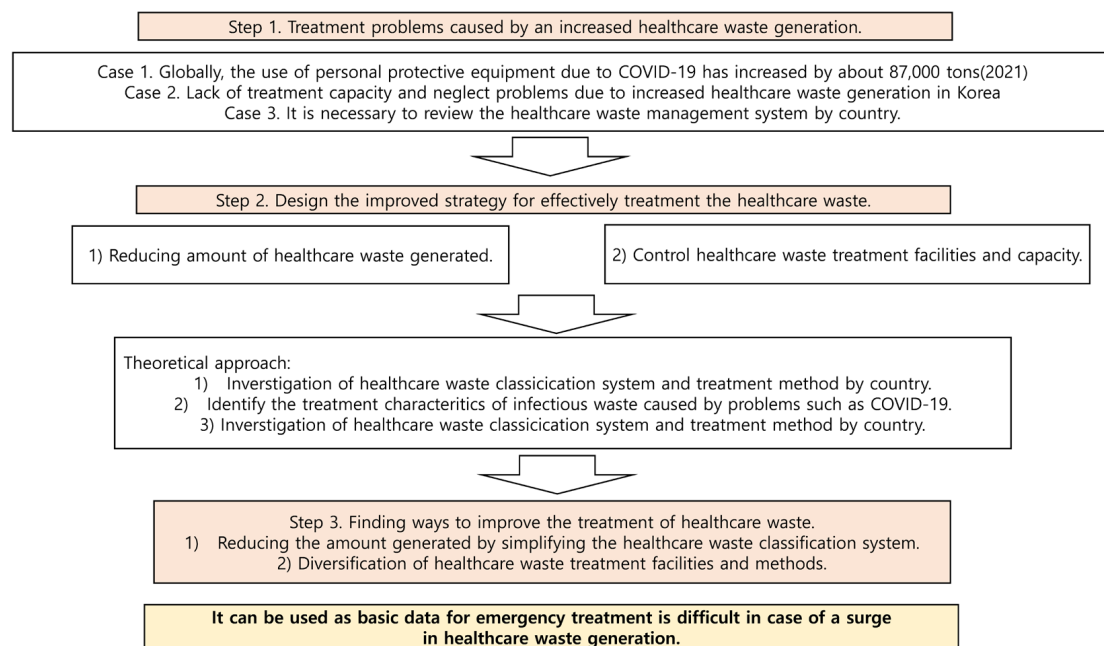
Step 1. Treatment problems caused by an increased healthcare waste generation.

Case 1. Globally, the use of personal protective equipment due to COVID-19 has increased by about 87,000 tons(2021)
Case 2. Lack of treatment capacity and neglect problems due to increased healthcare waste generation in Korea
Case 3. It is necessary to review the healthcare waste management system by country.

Step 2. Design the improved strategy for effectively treatment the healthcare waste.

1) Reducing amount of healthcare waste generated.

2) Control healthcare waste treatment facilities and capacity.

Theoretical approach:
1) Inverstigation of healthcare waste classicication system and treatment method by country.
2) Identify the treatment characteritics of infectious waste caused by problems such as COVID-19.
3) Inverstigation of healthcare waste classicication system and treatment method by country.

Step 3. Finding ways to improve the treatment of healthcare waste.
1) Reducing the amount generated by simplifying the healthcare waste classification system.
2) Diversification of healthcare waste treatment facilities and methods.

It can be used as basic data for emergency treatment is difficult in case of a surge in healthcare waste generation.